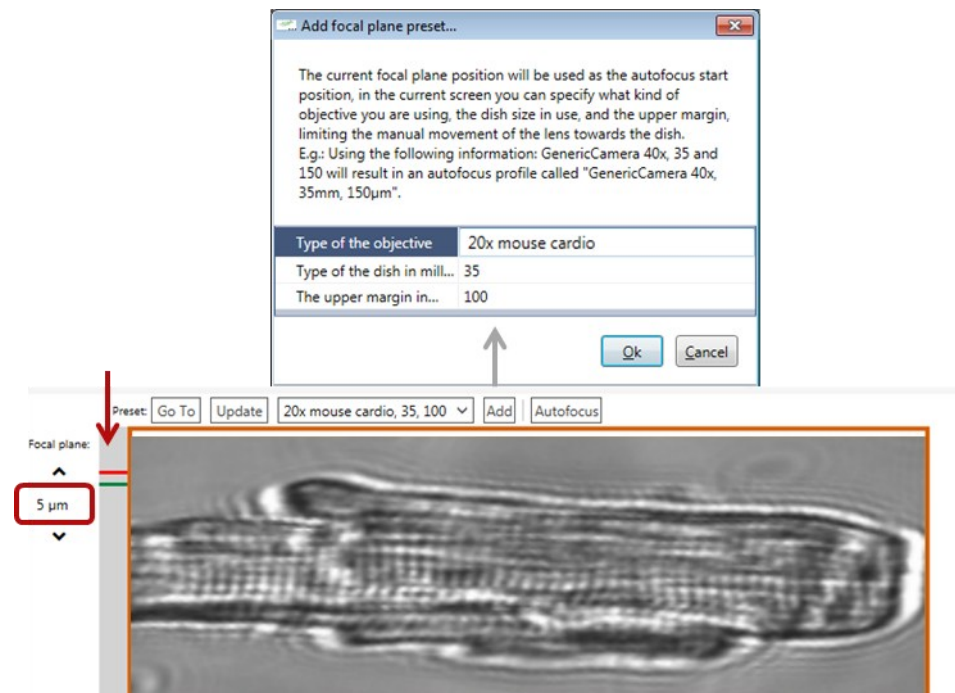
Add focal plane preset...

The current focal plane position will be used as the autofocus start position, in the current screen you can specify what kind of objective you are using, the dish size in use, and the upper margin, limiting the manual movement of the lens towards the dish.
E.g.: Using the following information: GenericCamera 40x, 35 and 150 will result in an autofocus profile called "GenericCamera 40x, 35mm, 150µm".

| Type of the objective | 20x mouse cardio |
|---|---|
| Type of the dish in mill... | 35 |
| The upper margin in... | 100 |

Ok Cancel

Preset: Go To Update 20x mouse cardio, 35, 100 Add Autofocus

Focal plane:
5 µm